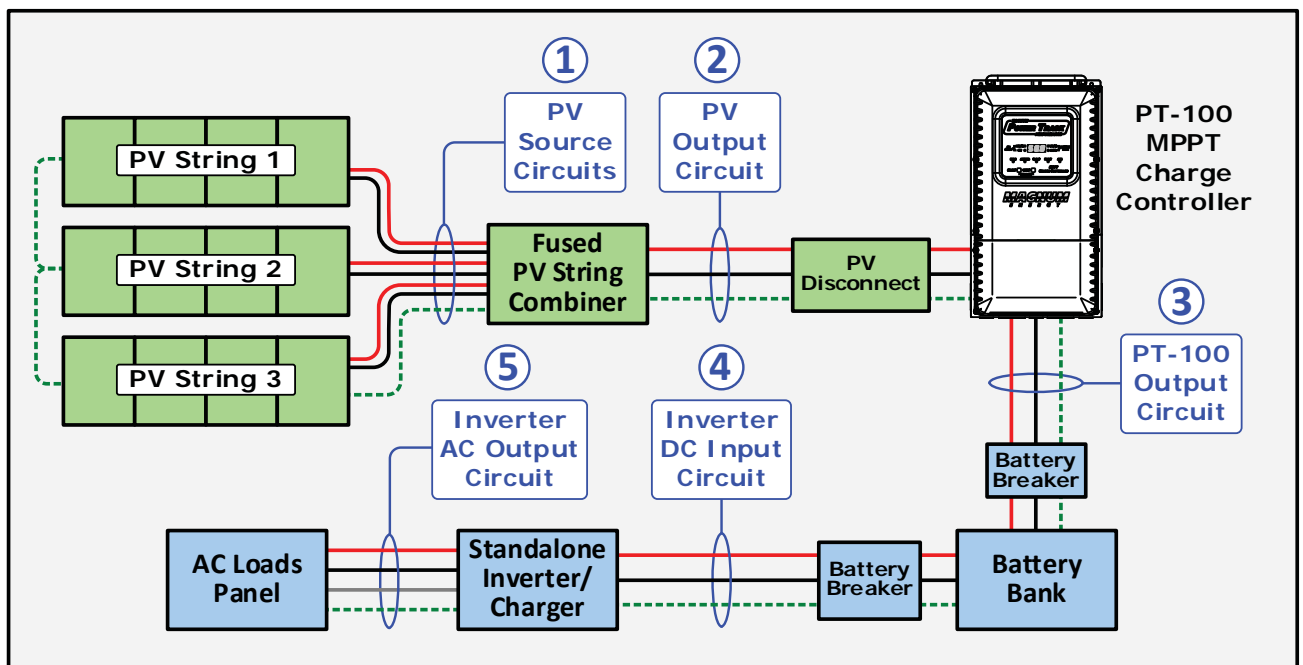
1
PV Source Circuits

2
PV Output Circuit

PT-100 MPPT Charge Controller

PV String 1

PV String 2

PV String 3

Fused PV String Combiner

PV Disconnect

3
PT-100 Output Circuit

5
Inverter AC Output Circuit

4
Inverter DC Input Circuit

Battery Breaker

AC Loads Panel

Standalone Inverter/ Charger

Battery Breaker

Battery Bank